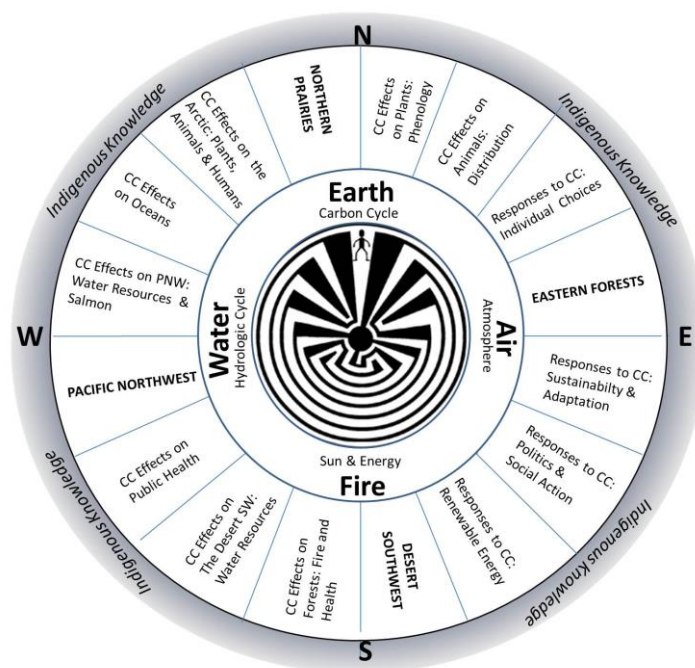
N

Indigenous Knowledge

CC Effects on the Arctic: Plants, Animals & Humans

NORTHERN PRAIRIES

CC Effects on Plants: Phenology

CC Effects on Animals: Distribution

Indigenous Knowledge

Responses to CC: Individual Choices

EASTERN FORESTS

E

Responses to CC: Sustainabilty & Adaptation

Responses to CC: Politics & Social Action

Indigenous Knowledge

Responses to CC: Renewable Energy

DESERT SOUTHWEST

S

CC Effects on Forests: Fire and Health

CC Effects on The Desert SW: Water Resources

CC Effects on Public Health

Indigenous Knowledge

PACIFIC NORTHWEST

W

CC Effects on PNW: Water Resources & Salmon

CC Effects on Oceans

Earth
Carbon Cycle

Air
Atmosphere

Fire
Sun & Energy

Water
Hydrologic Cycle